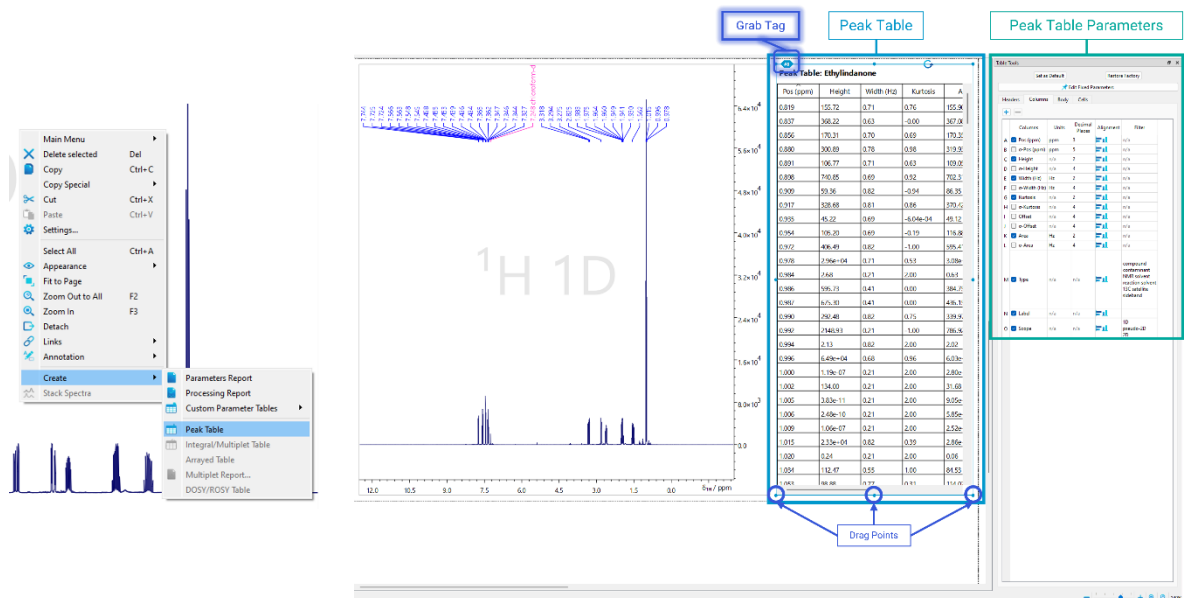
Main Menu
Delete selected Del
Copy Ctrl+C
Copy Special
Cut Ctrl+X
Paste Ctrl+V
Settings...
Select All Ctrl+A
Appearance
Fit to Page
Zoom Out to All F2
Zoom In F3
Detach
Links
Annotation
Create
Stack Spectra

Parameters Report
Processing Report
Custom Parameter Tables
Peak Table
Integral/Multiplet Table
Arrayed Table
Multiplet Report...
DOSY/ROSY Table

Grab Tag
Peak Table
Peak Table Parameters

$^1$H 1D

$6.4\times10^4$
$5.6\times10^4$
$4.8\times10^4$
$4.0\times10^4$
$3.2\times10^4$
$2.4\times10^4$
$1.6\times10^4$
$8.0\times10^3$
0.0

12.0 10.5 9.0 7.5 6.0 4.5 3.0 1.5 0.0 $f_{H}$ / ppm

Peak Table: Ethylindanone

| Pos (ppm) | Height | Width (Hz) | Kurtosis | A |
|---|---|---|---|---|
| 0.819 | 155.72 | 0.71 | 0.76 | 155.9 |
| 0.837 | 368.22 | 0.63 | -0.00 | 367.0 |
| 0.856 | 170.31 | 0.70 | 0.69 | 170.3 |
| 0.880 | 300.89 | 0.78 | 0.98 | 319.9 |
| 0.891 | 106.77 | 0.71 | 0.63 | 109.0 |
| 0.898 | 740.85 | 0.69 | 0.92 | 782.3 |
| 0.909 | 59.36 | 0.82 | -0.94 | 86.35 |
| 0.917 | 328.68 | 0.81 | 0.86 | 370.4 |
| 0.935 | 45.22 | 0.69 | -6.04e-34 | 49.12 |
| 0.954 | 105.20 | 0.69 | -0.19 | 116.8 |
| 0.972 | 406.49 | 0.82 | -1.00 | 505.4 |
| 0.978 | 2.96e+04 | 0.71 | 0.53 | 3.08e |
| 0.984 | 2.68 | 0.21 | 2.00 | 0.64 |
| 0.986 | 595.73 | 0.41 | 0.00 | 384.7 |
| 0.987 | 675.10 | 0.41 | 0.00 | 436.1 |
| 0.990 | 290.48 | 0.82 | 0.75 | 339.9 |
| 0.990 | 2148.93 | 0.21 | 1.00 | 786.9 |
| 0.994 | 2.13 | 0.82 | 2.00 | 2.02 |
| 0.996 | 6.49e+04 | 0.68 | 0.96 | 6.03e |
| 1.000 | 1.19e-07 | 0.21 | 2.00 | 2.80e |
| 1.002 | 134.00 | 0.21 | 2.00 | 31.68 |
| 1.005 | 3.83e-11 | 0.21 | 2.00 | 9.05e |
| 1.006 | 2.48e-10 | 0.21 | 2.00 | 5.85e |
| 1.009 | 1.06e-07 | 0.21 | 2.00 | 2.52e |
| 1.015 | 2.33e+04 | 0.82 | 0.39 | 2.86e |
| 1.020 | 0.24 | 0.21 | 2.00 | 0.06 |
| 1.034 | 112.47 | 0.55 | 1.00 | 84.53 |
| 1.053 | 98.88 | 0.77 | 0.81 | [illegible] |

Drag Points

Table Tools
Set as Default Restore Factory
Edit Fixed Parameters
Headers Columns Body Cells

| | Columns | Units | Decimal Places | Alignment | Filter |
|---|---|---|---|---|---|
| A | Pos (ppm) | ppm | 3 | | n/a |
| B | w-Pos (ppm) | ppm | 3 | | n/a |
| C | Height | n/a | 2 | | n/a |
| D | w-Height | n/a | 4 | | n/a |
| E | Width (Hz) | Hz | 2 | | n/a |
| F | w-Width (Hz) | Hz | 4 | | n/a |
| G | Kurtosis | n/a | 2 | | n/a |
| H | w-Kurtosis | n/a | 4 | | n/a |
| I | Offset | n/a | 4 | | n/a |
| J | w-Offset | n/a | 4 | | n/a |
| K | Area | Hz | 2 | | n/a |
| L | w-Area | Hz | 4 | | n/a |
| M | Type | n/a | n/a | | compound contaminant NMR solvent reaction solvent 13C satellite sideband |
| N | Label | n/a | n/a | | n/a |
| O | Sample | n/a | n/a | | 1D pseudo-2D 2D |